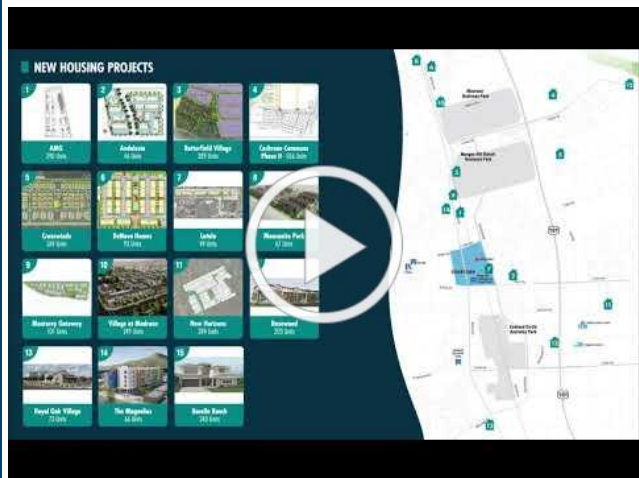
NEW HOUSING PROJECTS

1
AMG
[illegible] Units

2
Andalusia
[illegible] Units

3
Butterfield Village
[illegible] Units

4
Cochrane Commons Phase II
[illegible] Units

5
Crossroads
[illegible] Units

6
DeRose Homes
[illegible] Units

7
Lotola
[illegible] Units

8
Mosconite Park
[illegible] Units

9
Monterey Gateway
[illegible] Units

10
Village at Madrone
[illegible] Units

11
New Horizons
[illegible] Units

12
Rosewood
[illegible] Units

13
Royal Oak Village
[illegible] Units

14
The Magnolia
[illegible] Units

15
Bonello Ranch
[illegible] Units

1
2
3
4
5
6
7
8
9
10
11
12
13
14
15

101